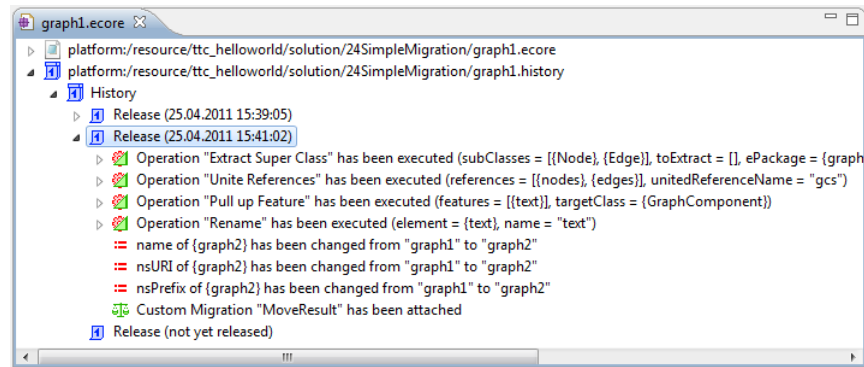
graph1.ecore

platform:/resource/ttc_helloworld/solution/24SimpleMigration/graph1.ecore
platform:/resource/ttc_helloworld/solution/24SimpleMigration/graph1.history
History
Release (25.04.2011 15:39:05)
Release (25.04.2011 15:41:02)
Operation "Extract Super Class" has been executed (subClasses = [{Node}, {Edge}], toExtract = [], ePackage = {graph
Operation "Unite References" has been executed (references = [{nodes}, {edges}], unitedReferenceName = "gcs")
Operation "Pull up Feature" has been executed (features = [{text}], targetClass = {GraphComponent})
Operation "Rename" has been executed (element = {text}, name = "text")
name of {graph2} has been changed from "graph1" to "graph2"
nsURI of {graph2} has been changed from "graph1" to "graph2"
nsPrefix of {graph2} has been changed from "graph1" to "graph2"
Custom Migration "MoveResult" has been attached
Release (not yet released)